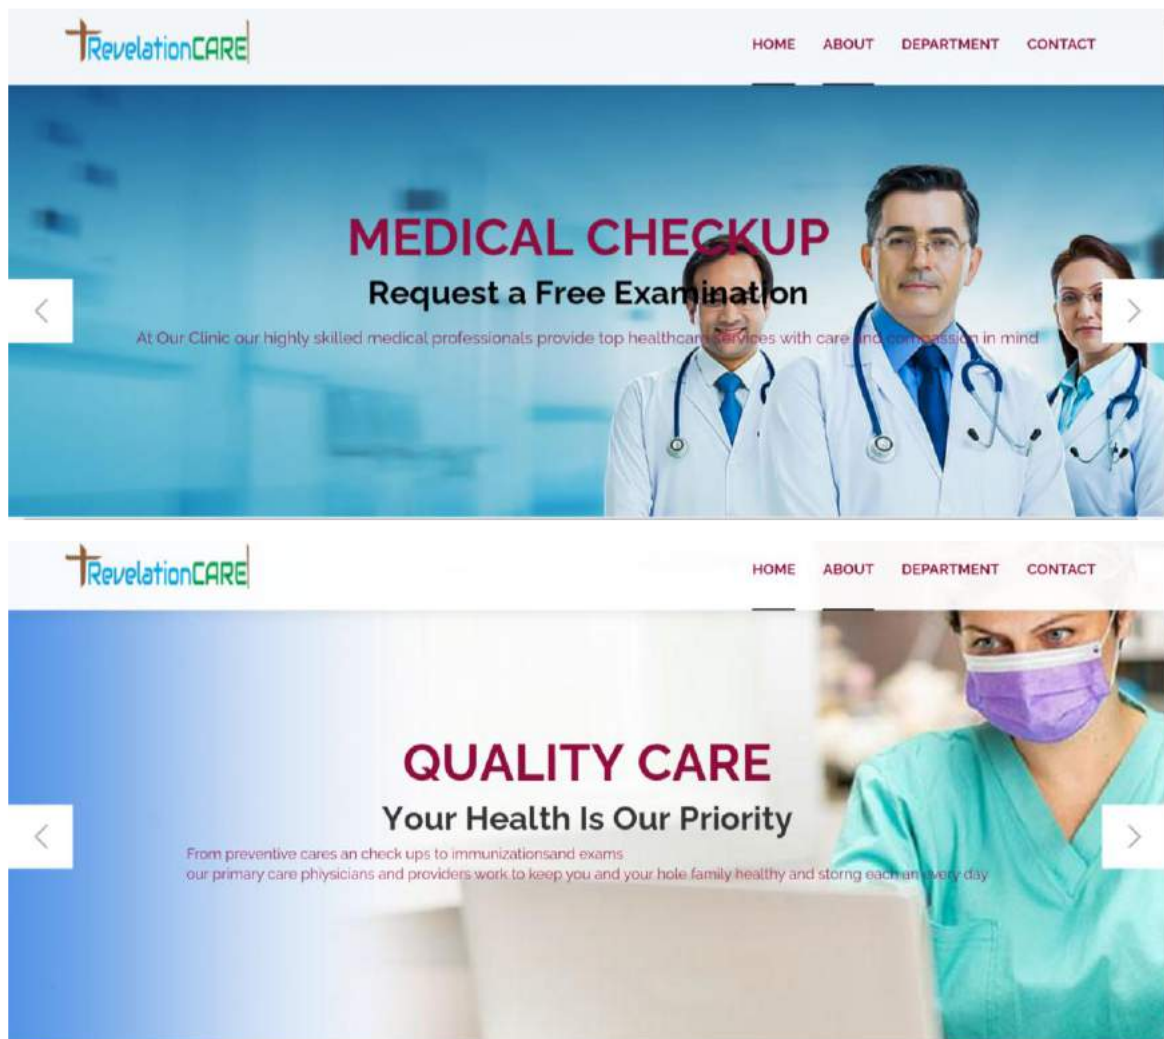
RevelationCARE

HOME ABOUT DEPARTMENT CONTACT

MEDICAL CHECKUP

Request a Free Examination

At Our Clinic our highly skilled medical professionals provide top healthcare services with care and compassion in mind

RevelationCARE

HOME ABOUT DEPARTMENT CONTACT

QUALITY CARE

Your Health Is Our Priority

From preventive cares an check ups to immunizationsand exams
our primary care phiysicians and providers work to keep you and your hole family healthy and storng each an every day